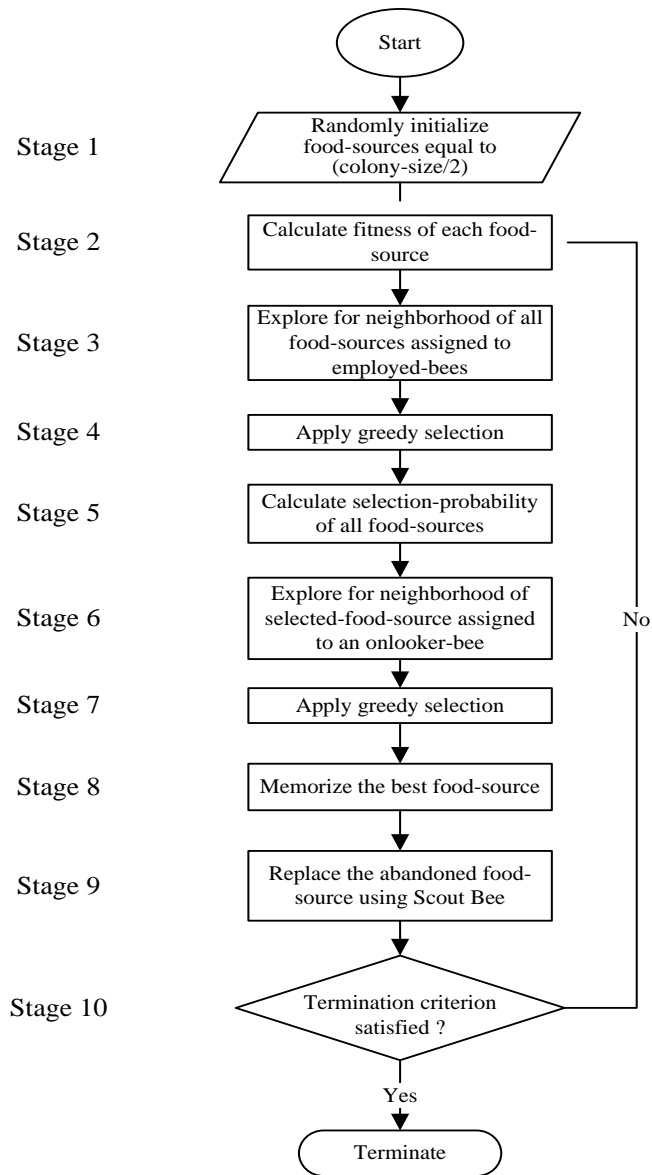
Start

Stage 1
Randomly initialize food-sources equal to (colony-size/2)

Stage 2
Calculate fitness of each food-source

Stage 3
Explore for neighborhood of all food-sources assigned to employed-bees

Stage 4
Apply greedy selection

Stage 5
Calculate selection-probability of all food-sources

Stage 6
Explore for neighborhood of selected-food-source assigned to an onlooker-bee

No

Stage 7
Apply greedy selection

Stage 8
Memorize the best food-source

Stage 9
Replace the abandoned food-source using Scout Bee

Stage 10
Termination criterion satisfied ?

Yes

Terminate